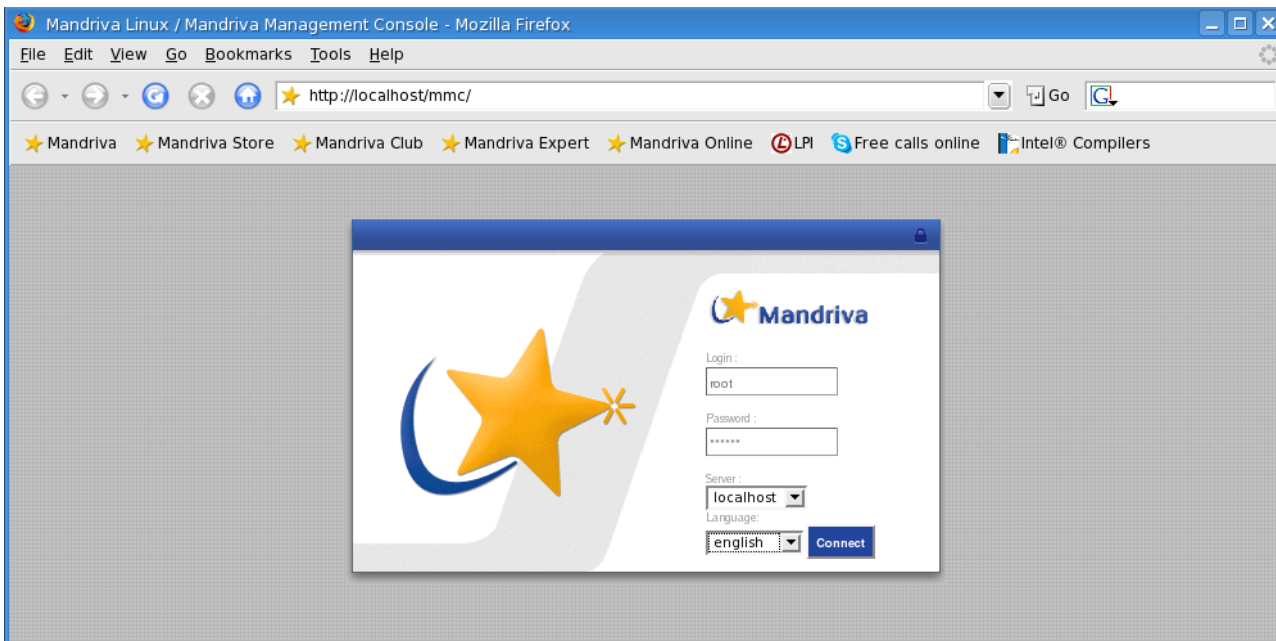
Mandriva Linux / Mandriva Management Console - Mozilla Firefox

File Edit View Go Bookmarks Tools Help

http://localhost/mmc/

Go

Mandriva Mandriva Store Mandriva Club Mandriva Expert Mandriva Online LPI Free calls online Intel® Compilers

Mandriva

Login :

root

Password :

••••••

Server :

localhost

Language:

english

Connect